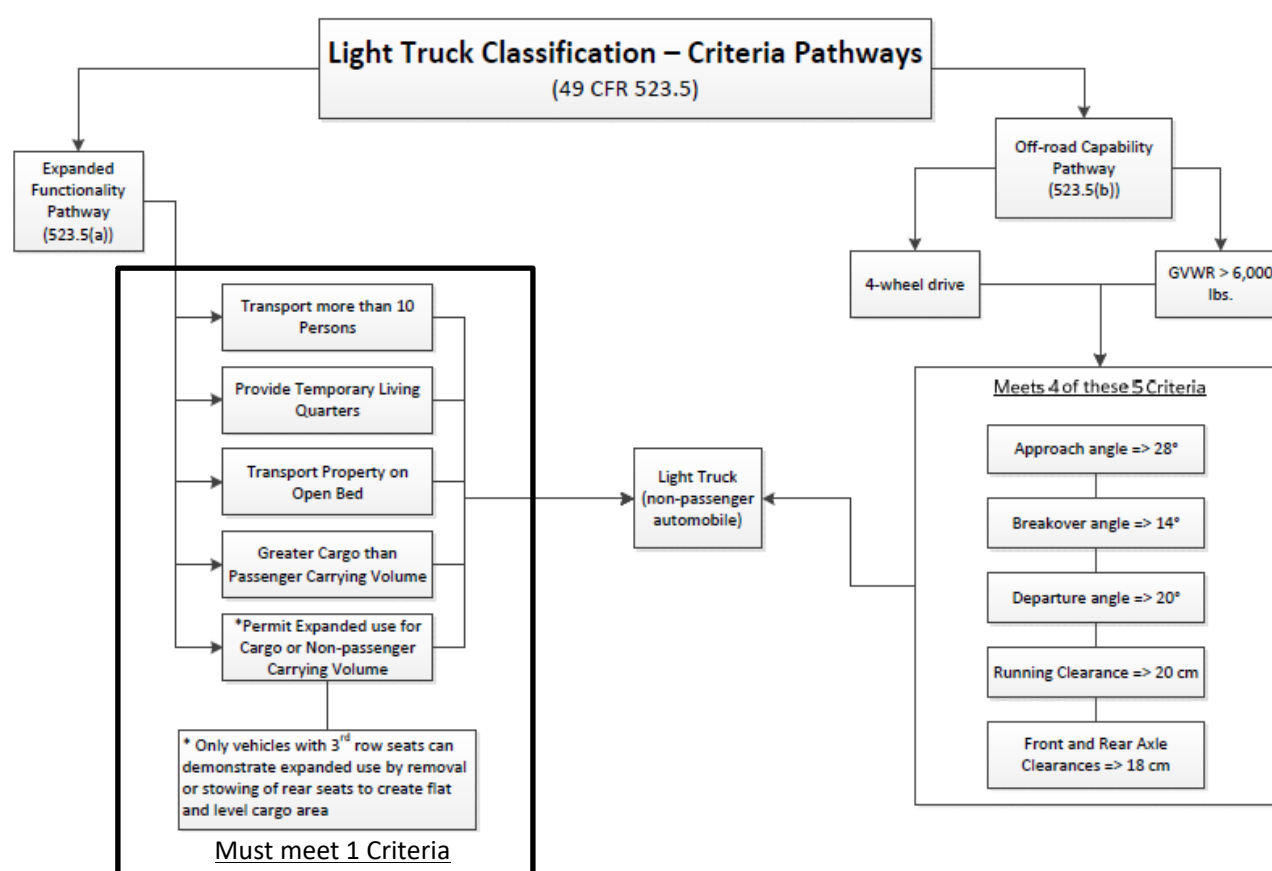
Light Truck Classification – Criteria Pathways
(49 CFR 523.5)

Expanded Functionality Pathway (523.5(a))

Transport more than 10 Persons

Provide Temporary Living Quarters

Transport Property on Open Bed

Greater Cargo than Passenger Carrying Volume

*Permit Expanded use for Cargo or Non-passenger Carrying Volume

* Only vehicles with 3$^{rd}$ row seats can demonstrate expanded use by removal or stowing of rear seats to create flat and level cargo area

Must meet 1 Criteria

Light Truck (non-passenger automobile)

Off-road Capability Pathway (523.5(b))

4-wheel drive

GVWR > 6,000 lbs.

Meets 4 of these 5 Criteria

Approach angle => 28°

Breakover angle => 14°

Departure angle => 20°

Running Clearance => 20 cm

Front and Rear Axle Clearances => 18 cm